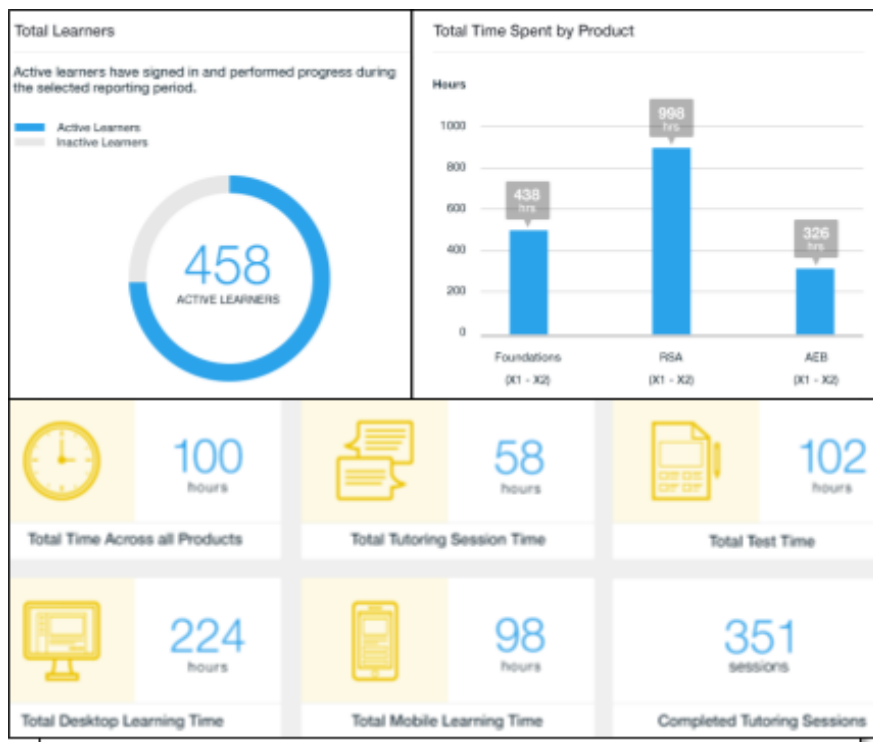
Total Learners

Active learners have signed in and performed progress during the selected reporting period.

Active Learners
Inactive Learners

458
ACTIVE LEARNERS

Total Time Spent by Product

Hours

1000
800
600
400
200
0

438 hrs
998 hrs
326 hrs

Foundations (X1 - X2)
RSA (X1 - X2)
AEB (X1 - X2)

100 hours
Total Time Across all Products

58 hours
Total Tutoring Session Time

102 hours
Total Test Time

224 hours
Total Desktop Learning Time

98 hours
Total Mobile Learning Time

351 sessions
Completed Tutoring Sessions